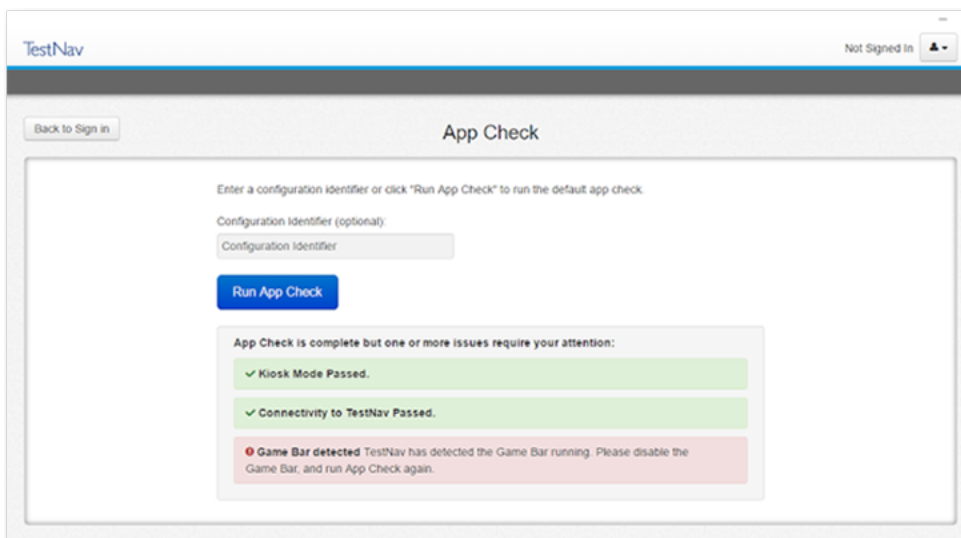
TestNav

Not Signed In

Back to Sign in

App Check

Enter a configuration identifier or click "Run App Check" to run the default app check.

Configuration Identifier (optional):

Configuration Identifier

Run App Check

App Check is complete but one or more issues require your attention:

✓ Kiosk Mode Passed.

✓ Connectivity to TestNav Passed.

Game Bar detected TestNav has detected the Game Bar running. Please disable the Game Bar, and run App Check again.